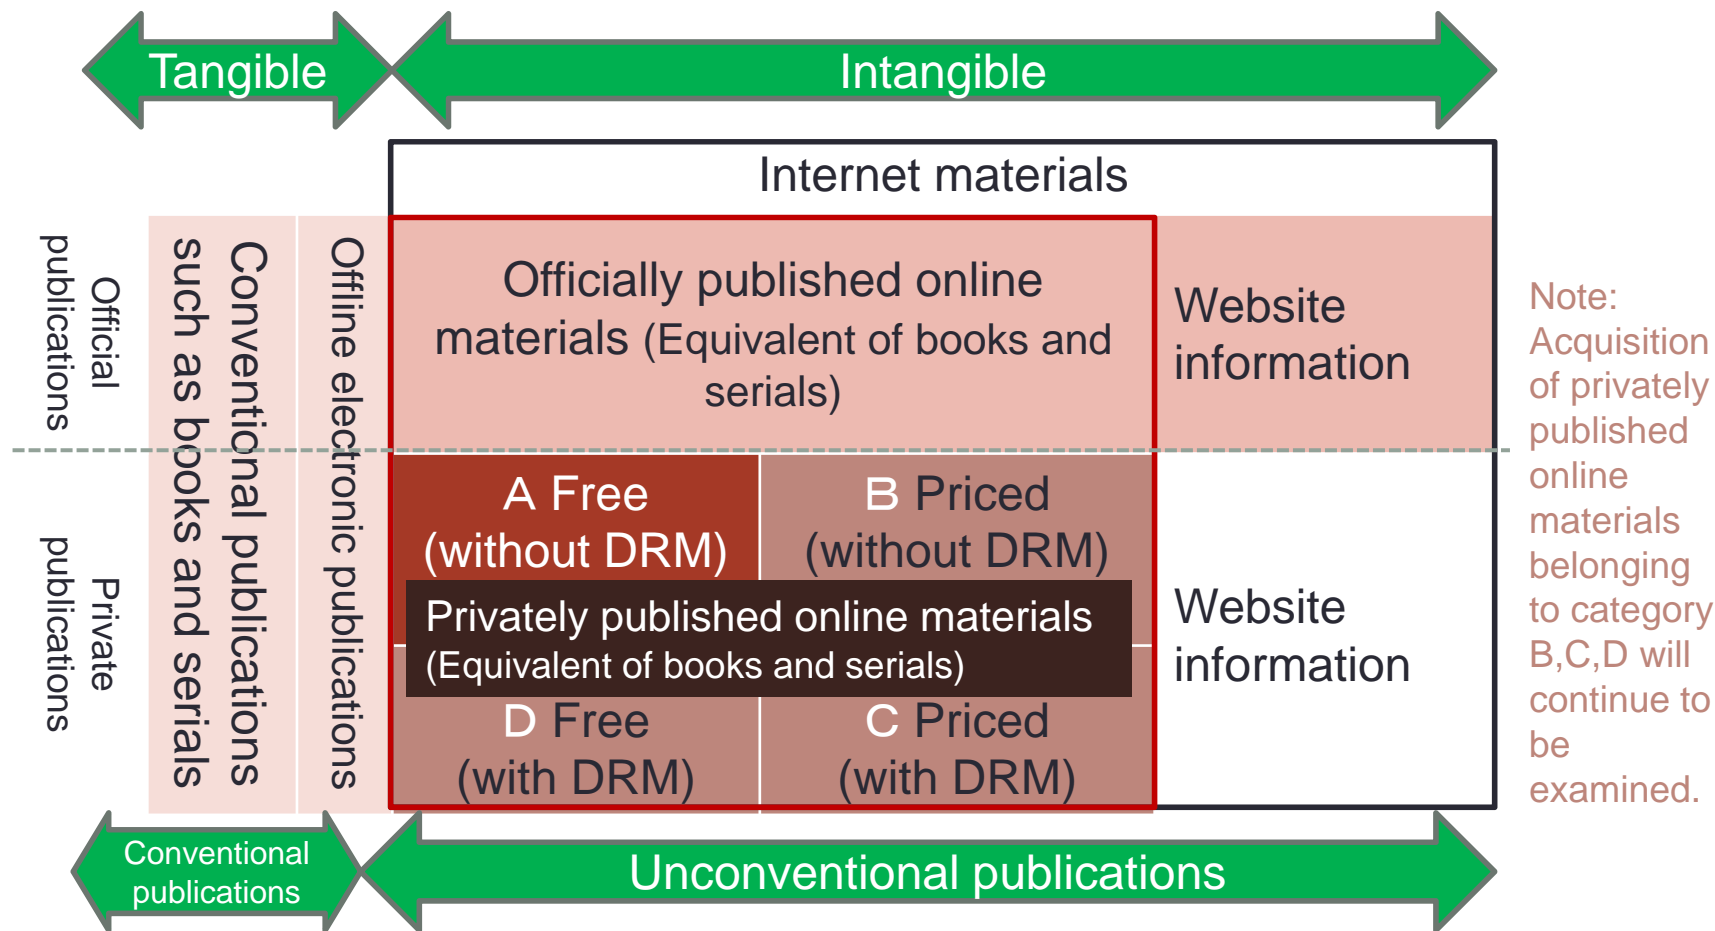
Tangible

Intangible

Internet materials

Official publications

Private publications

Conventional publications such as books and serials

Offline electronic publications

Officially published online materials (Equivalent of books and serials)

Website information

A Free (without DRM)

B Priced (without DRM)

Privately published online materials (Equivalent of books and serials)

D Free (with DRM)

C Priced (with DRM)

Website information

Note: Acquisition of privately published online materials belonging to category B,C,D will continue to be examined.

Conventional publications

Unconventional publications